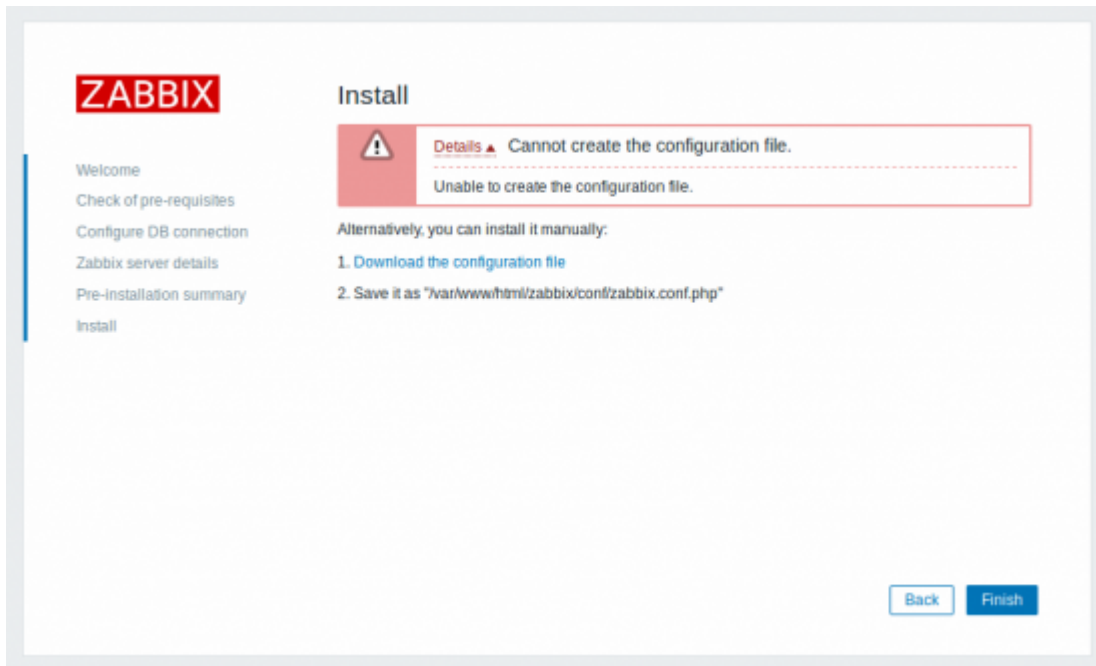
ZABBIX

Welcome
Check of pre-requisites
Configure DB connection
Zabbix server details
Pre-installation summary
Install

Install

Details ▲ Cannot create the configuration file.

Unable to create the configuration file.

Alternatively, you can install it manually:

1. Download the configuration file

2. Save it as "/var/www/html/zabbix/conf/zabbix.conf.php"

Back Finish